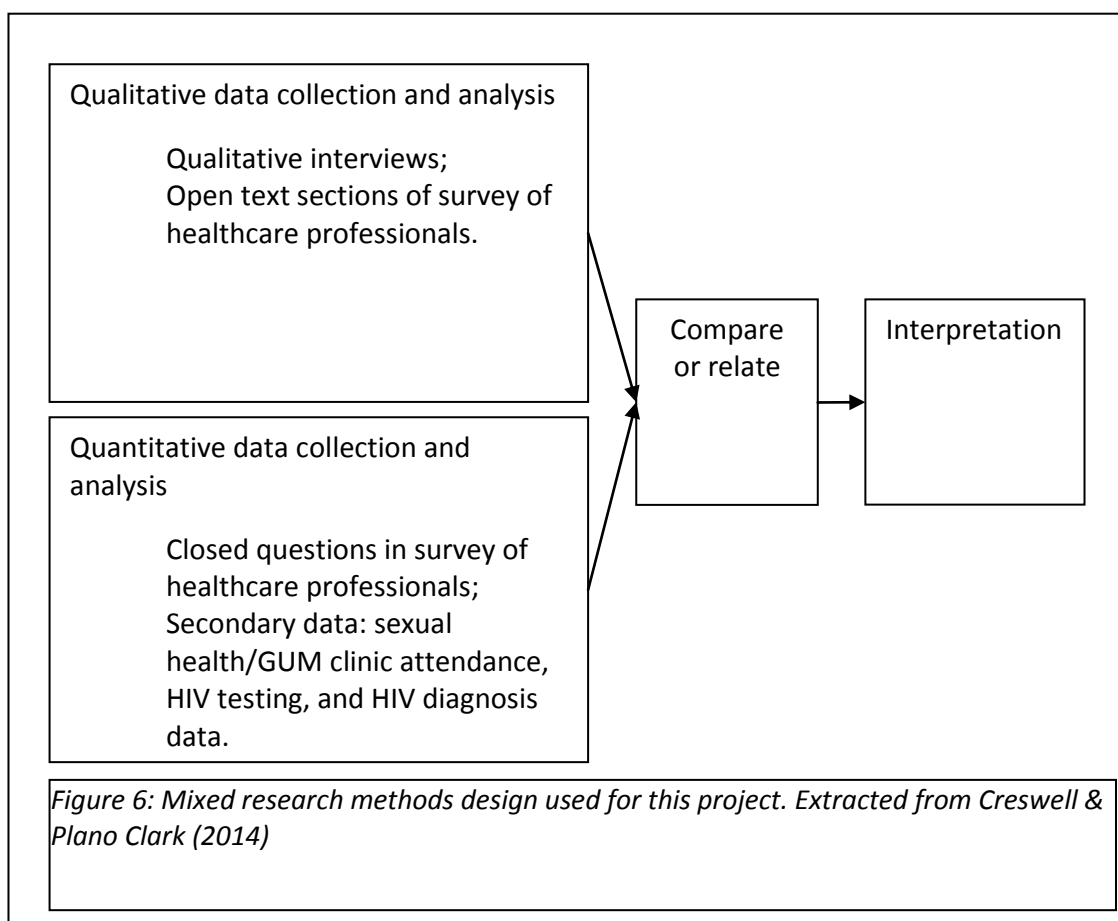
Qualitative data collection and analysis

Qualitative interviews;
Open text sections of survey of healthcare professionals.

Quantitative data collection and analysis

Closed questions in survey of healthcare professionals;
Secondary data: sexual health/GUM clinic attendance, HIV testing, and HIV diagnosis data.

Compare or relate

Interpretation

*Figure 6: Mixed research methods design used for this project. Extracted from Creswell & Plano Clark (2014)*